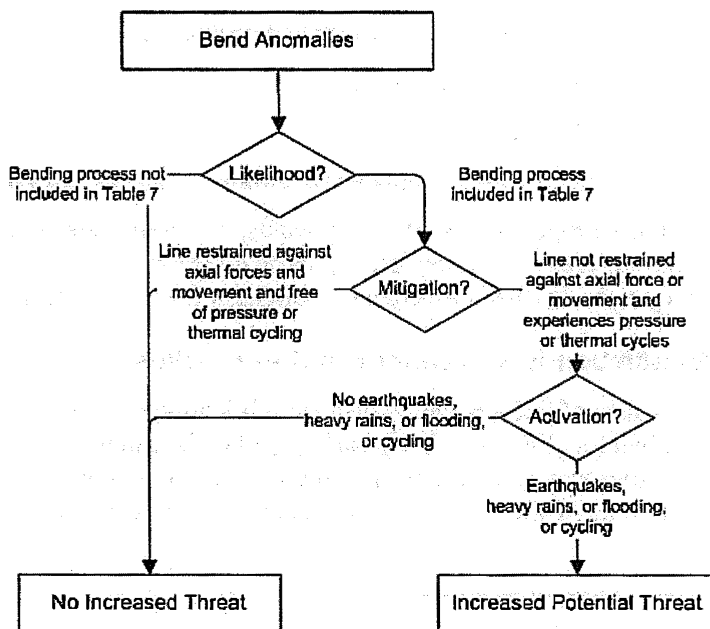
Bend Anomalies

Likelihood?

Bending process not included in Table 7

Bending process included in Table 7

Line restrained against axial forces and movement and free of pressure or thermal cycling

Mitigation?

Line not restrained against axial force or movement and experiences pressure or thermal cycles

No earthquakes, heavy rains, or flooding, or cycling

Activation?

Earthquakes, heavy rains, or flooding, or cycling

No Increased Threat

Increased Potential Threat